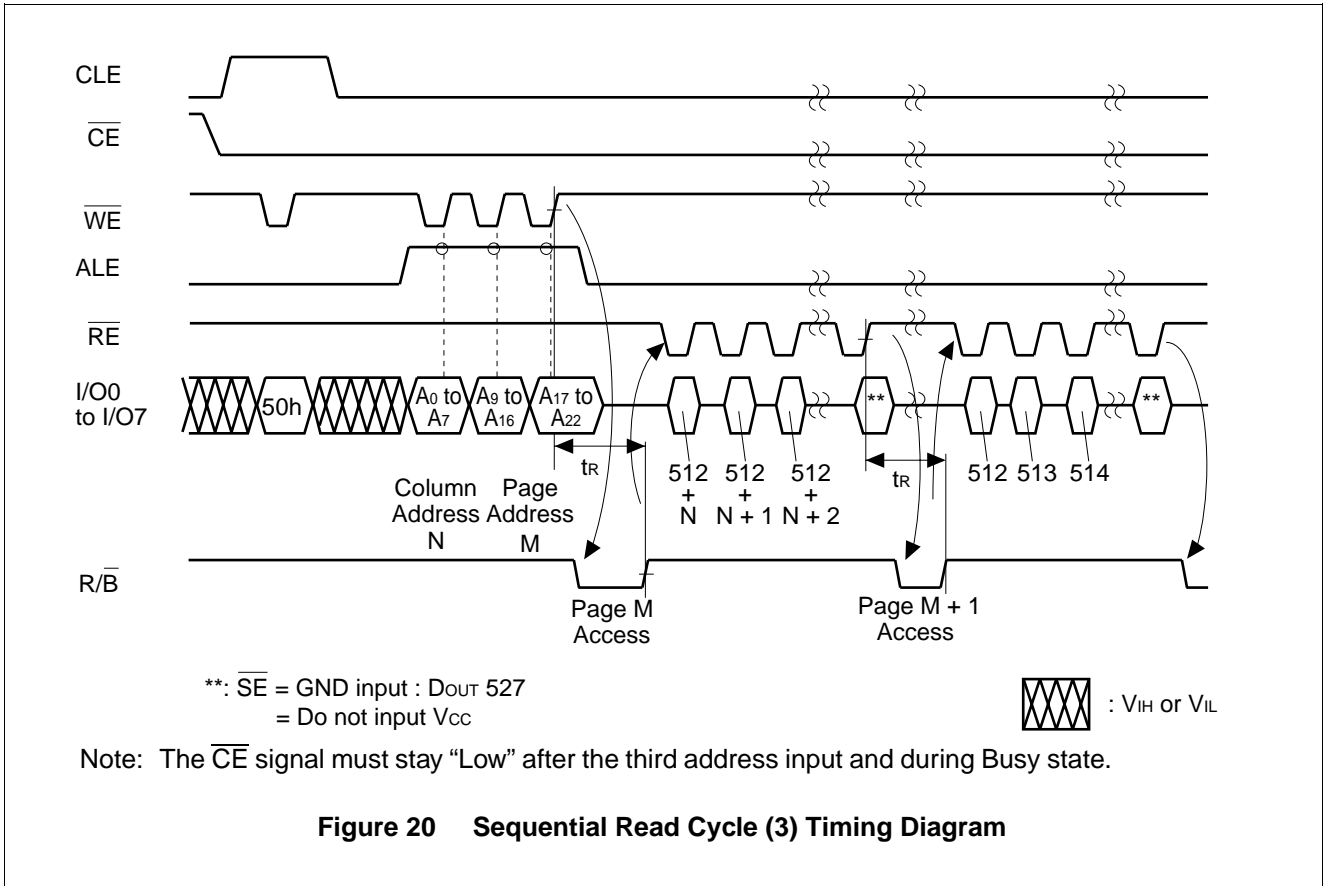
CLE

$\overline{CE}$

$\overline{WE}$

ALE

$\overline{RE}$

I/O0 to I/O7

50h

$A_0$ to $A_7$

$A_9$ to $A_{16}$

$A_{17}$ to $A_{22}$

**

**

$t_R$

512 + N

512 + N + 1

512 + N + 2

$t_R$

512 513 514

Column Address N

Page Address M

$R/\overline{B}$

Page M Access

Page M + 1 Access

**: $\overline{SE}$ = GND input : $D_{OUT}$ 527
= Do not input $V_{CC}$

: $V_{IH}$ or $V_{IL}$

Note: The $\overline{CE}$ signal must stay "Low" after the third address input and during Busy state.

Figure 20 Sequential Read Cycle (3) Timing Diagram